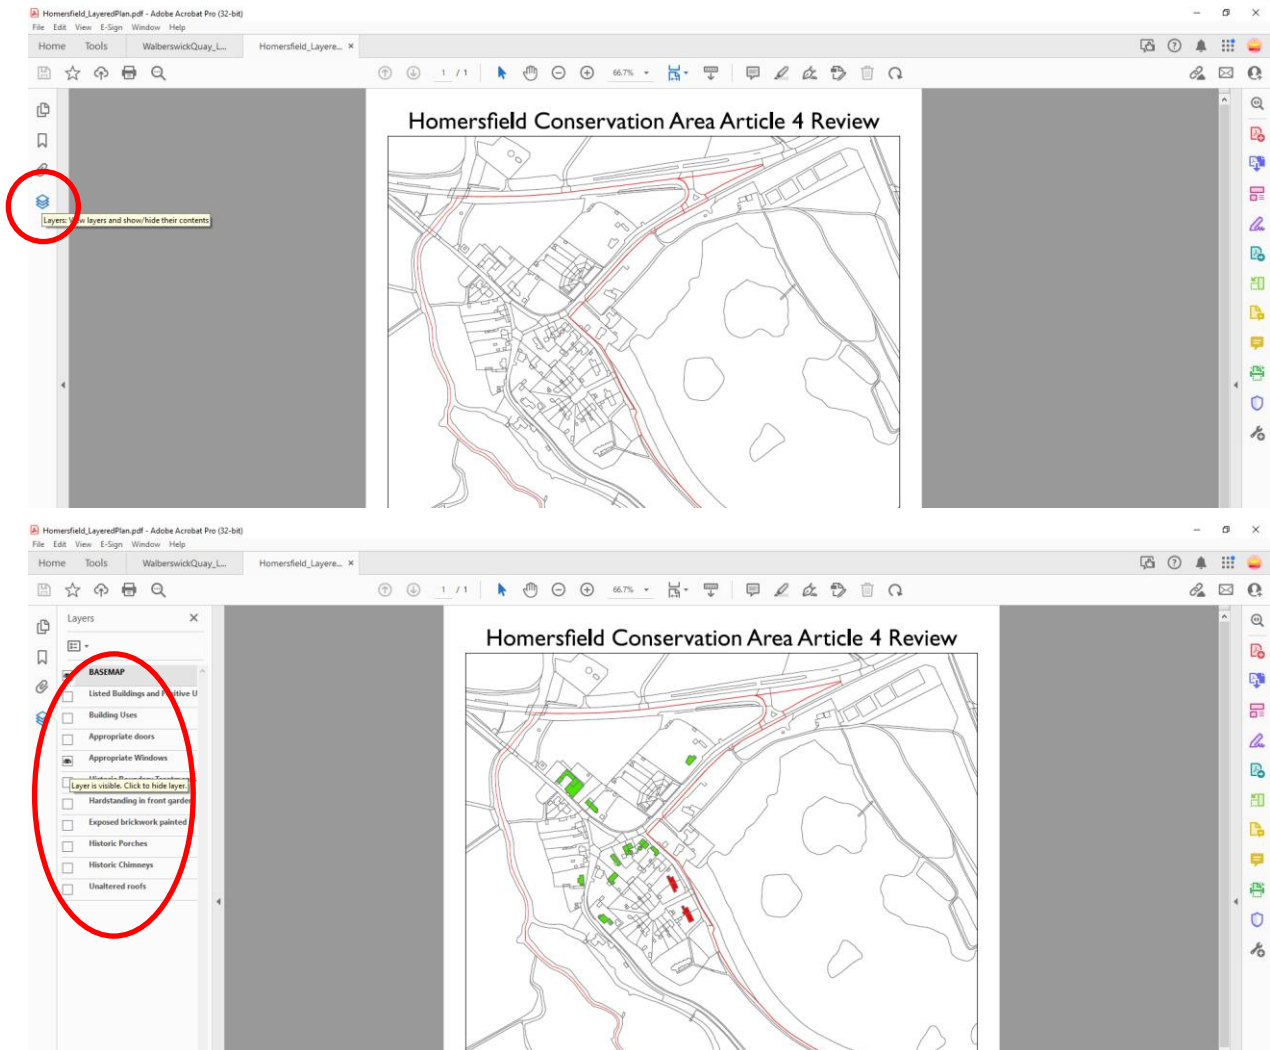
Homersfield_LayeredPlan.pdf - Adobe Acrobat Pro (32-bit)
File Edit View E-Sign Window Help
Home Tools WalberswickQuay_L... Homersfield_Layere... ×
1 / 1 66.7%
Layers: View layers and show/hide their contents
Homersfield Conservation Area Article 4 Review

Homersfield_LayeredPlan.pdf - Adobe Acrobat Pro (32-bit)
File Edit View E-Sign Window Help
Home Tools WalberswickQuay_L... Homersfield_Layere... ×
1 / 1 66.7%
Layers ×
BASEMAP
Listed Buildings and Positive U
Building Uses
Appropriate doors
Appropriate Windows
Layer is visible. Click to hide layer.
Hardstanding in front garde
Exposed brickwork painted
Historic Porches
Historic Chimneys
Unaltered roofs
Homersfield Conservation Area Article 4 Review